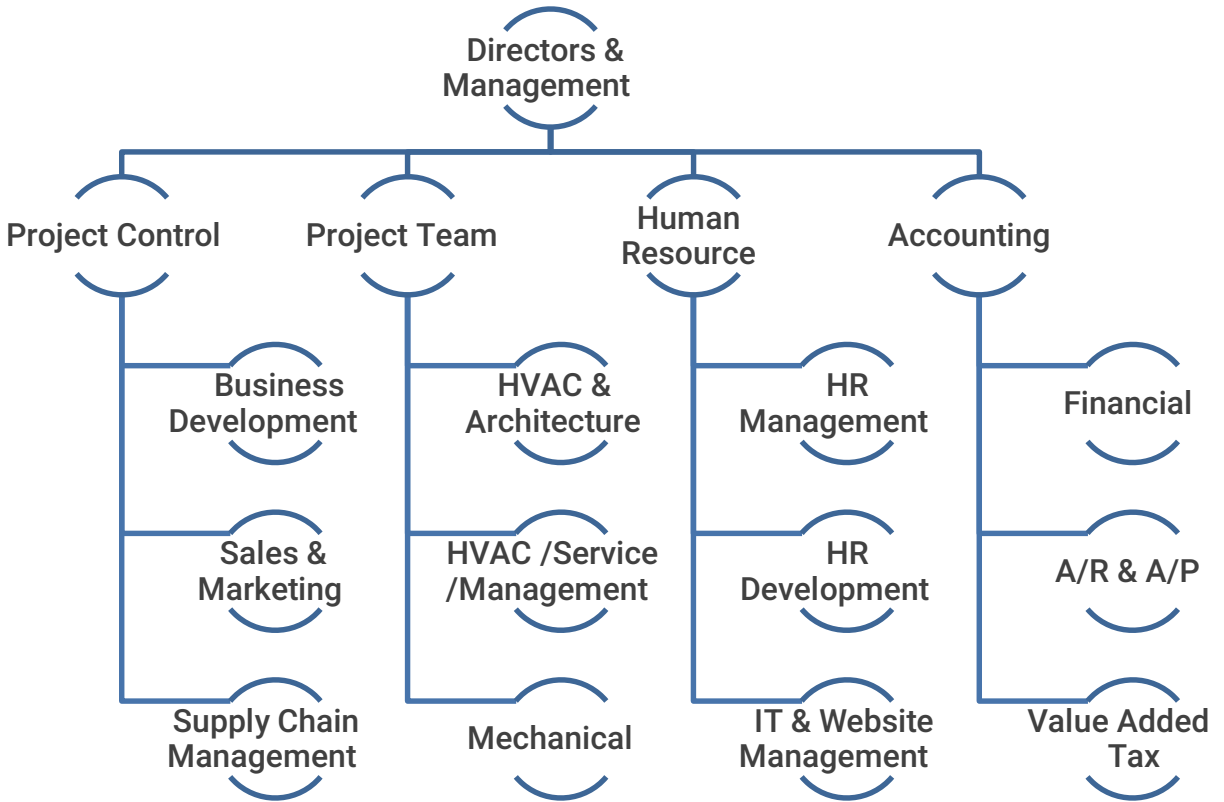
Directors & Management

Project Control

Business Development

Sales & Marketing

Supply Chain Management

Project Team

HVAC & Architecture

HVAC /Service /Management

Mechanical

Human Resource

HR Management

HR Development

IT & Website Management

Accounting

Financial

A/R & A/P

Value Added Tax